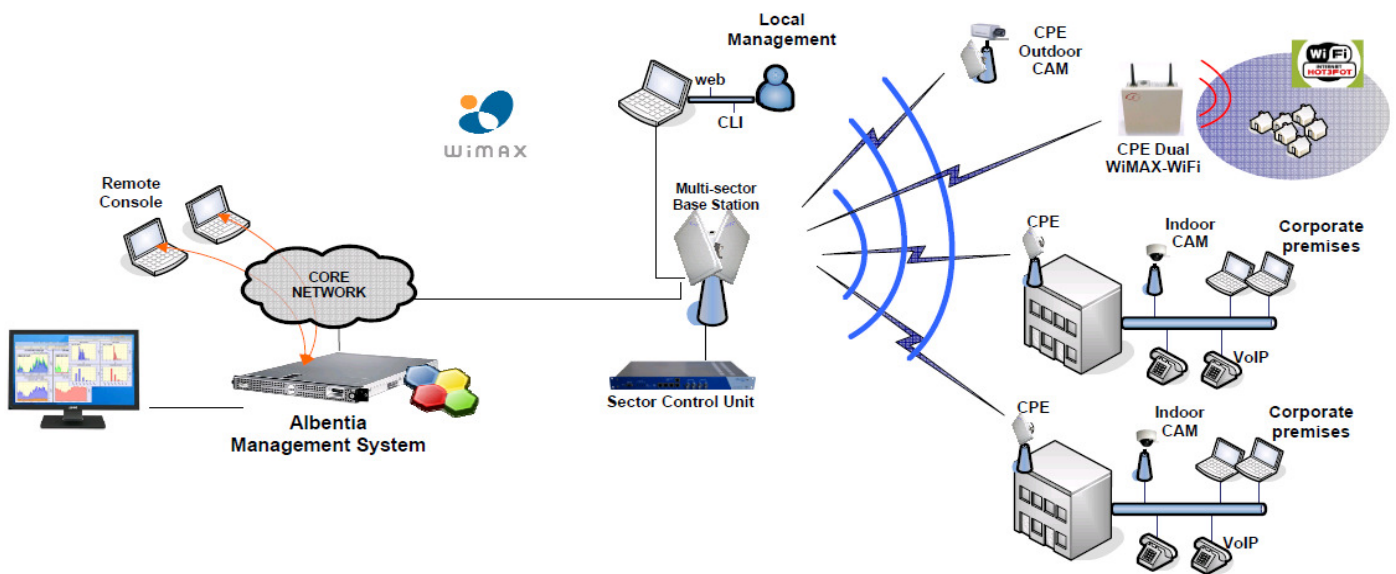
Local Management

web

CLI

WiMAX

CPE Outdoor CAM

WiFi INTERNET HOTSPOT

CPE Dual WiMAX-WiFi

Remote Console

Multi-sector Base Station

CORE NETWORK

CPE

Indoor CAM

Corporate premises

VoIP

Sector Control Unit

Albentia Management System

CPE

Indoor CAM

Corporate premises

VoIP